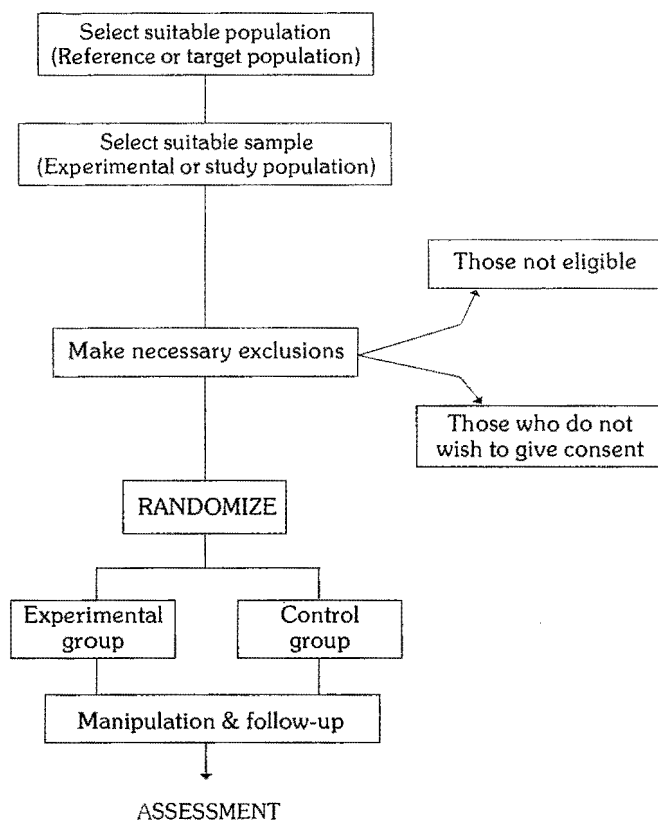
Select suitable population
(Reference or target population)

Select suitable sample
(Experimental or study population)

Those not eligible

Make necessary exclusions

Those who do not wish to give consent

RANDOMIZE

Experimental group

Control group

Manipulation & follow-up

ASSESSMENT